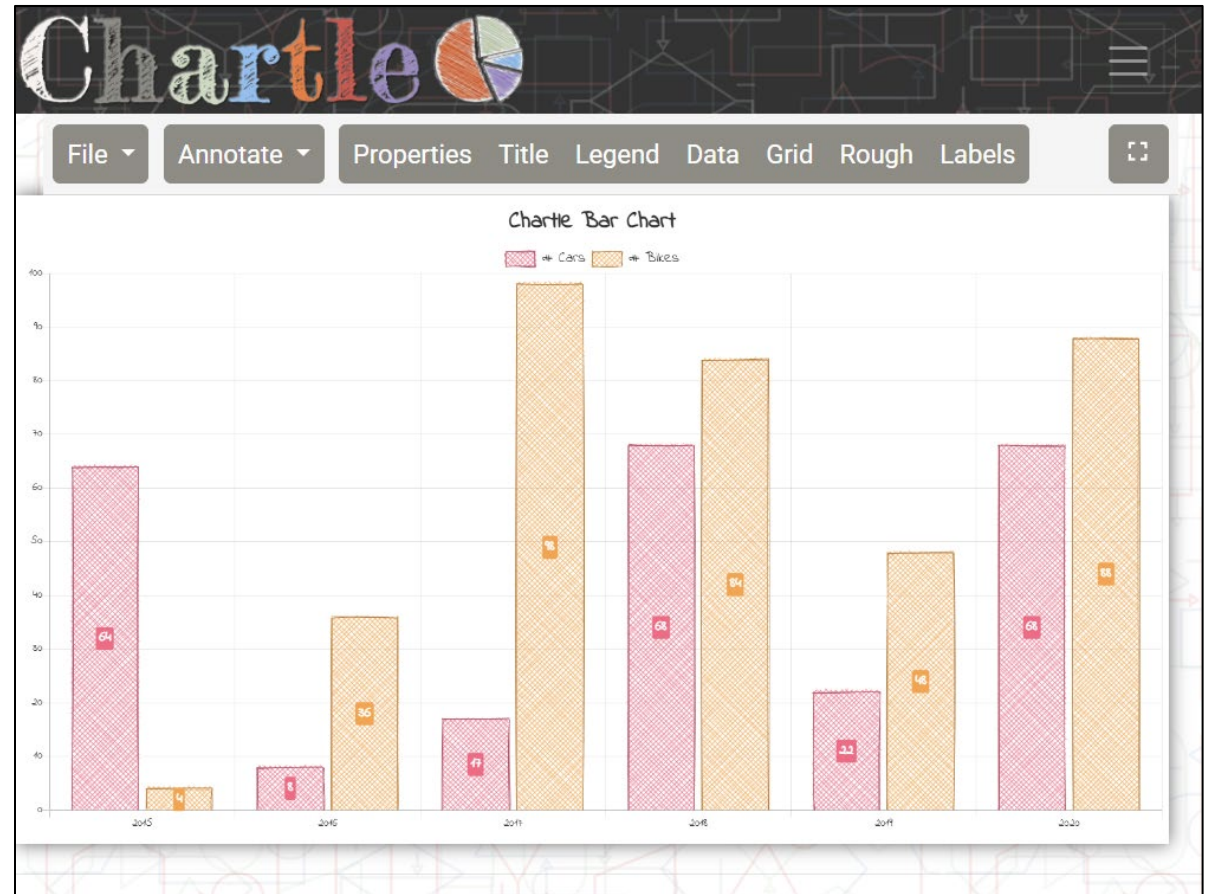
Chartle

File ▾ Annotate ▾ Properties Title Legend Data Grid Rough Labels

Chartle Bar Chart

# Cars # Bikes

100
90
80
70
60
50
40
30
20
10
0

64 4 8 36 17 98 68 84 22 48 68 88

2015 2016 2017 2018 2019 2020